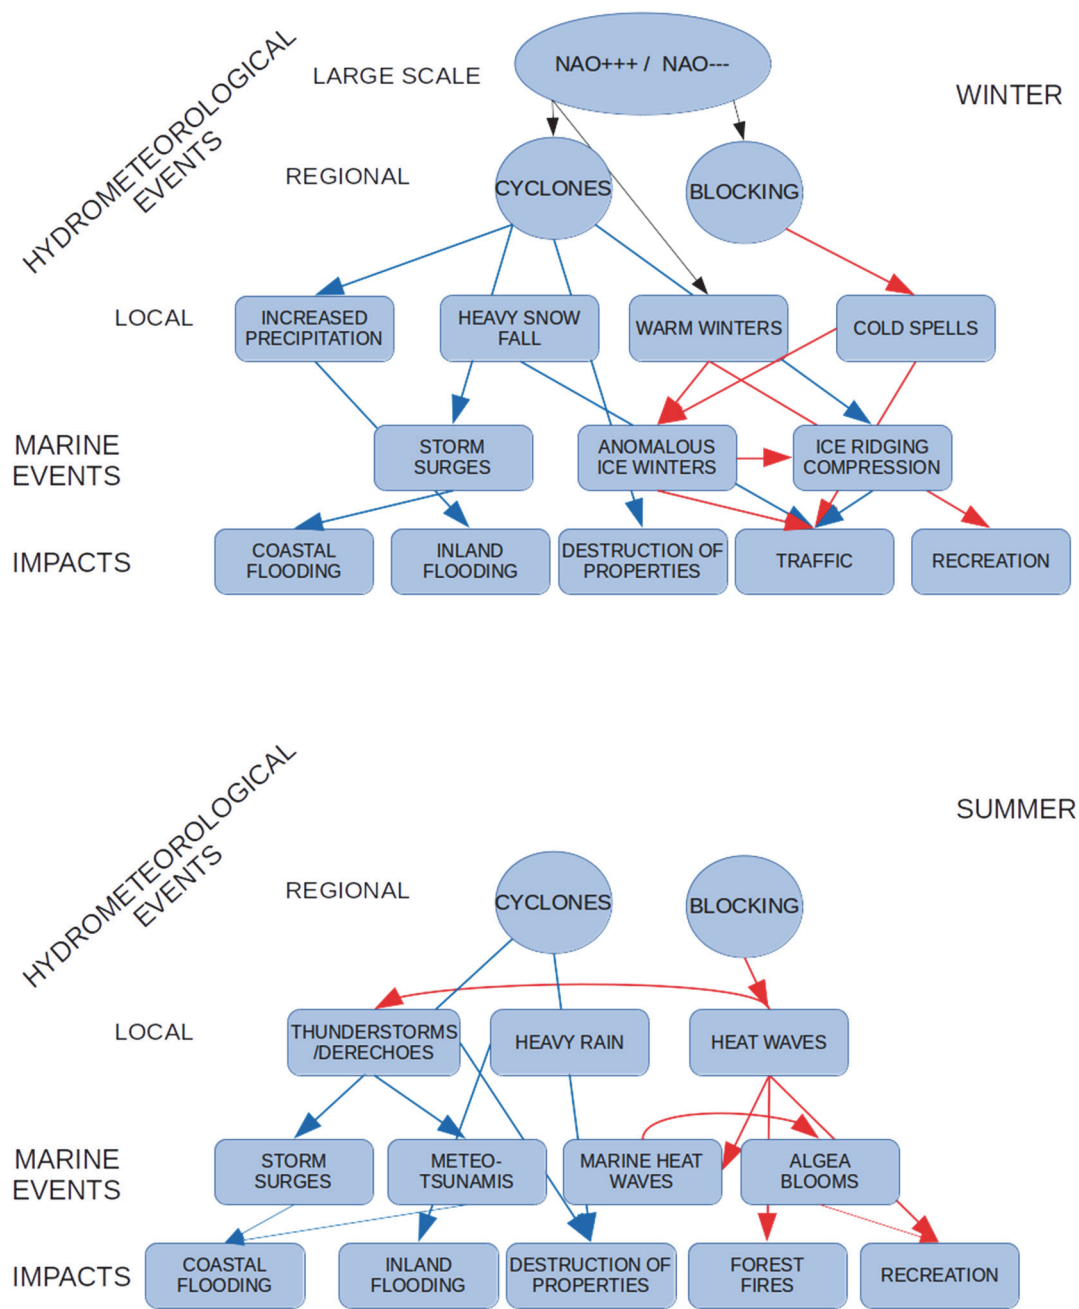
HYDROMETEOROLOGICAL EVENTS

LARGE SCALE

NAO+++ / NAO---

WINTER

REGIONAL

CYCLONES

BLOCKING

LOCAL

INCREASED PRECIPITATION

HEAVY SNOW FALL

WARM WINTERS

COLD SPELLS

MARINE EVENTS

STORM SURGES

ANOMALOUS ICE WINTERS

ICE RIDGING COMPRESSION

IMPACTS

COASTAL FLOODING

INLAND FLOODING

DESTRUCTION OF PROPERTIES

TRAFFIC

RECREATION

HYDROMETEOROLOGICAL EVENTS

SUMMER

REGIONAL

CYCLONES

BLOCKING

LOCAL

THUNDERSTORMS /DERECHOES

HEAVY RAIN

HEAT WAVES

MARINE EVENTS

STORM SURGES

METEO-TSUNAMIS

MARINE HEAT WAVES

ALGEA BLOOMS

IMPACTS

COASTAL FLOODING

INLAND FLOODING

DESTRUCTION OF PROPERTIES

FOREST FIRES

RECREATION